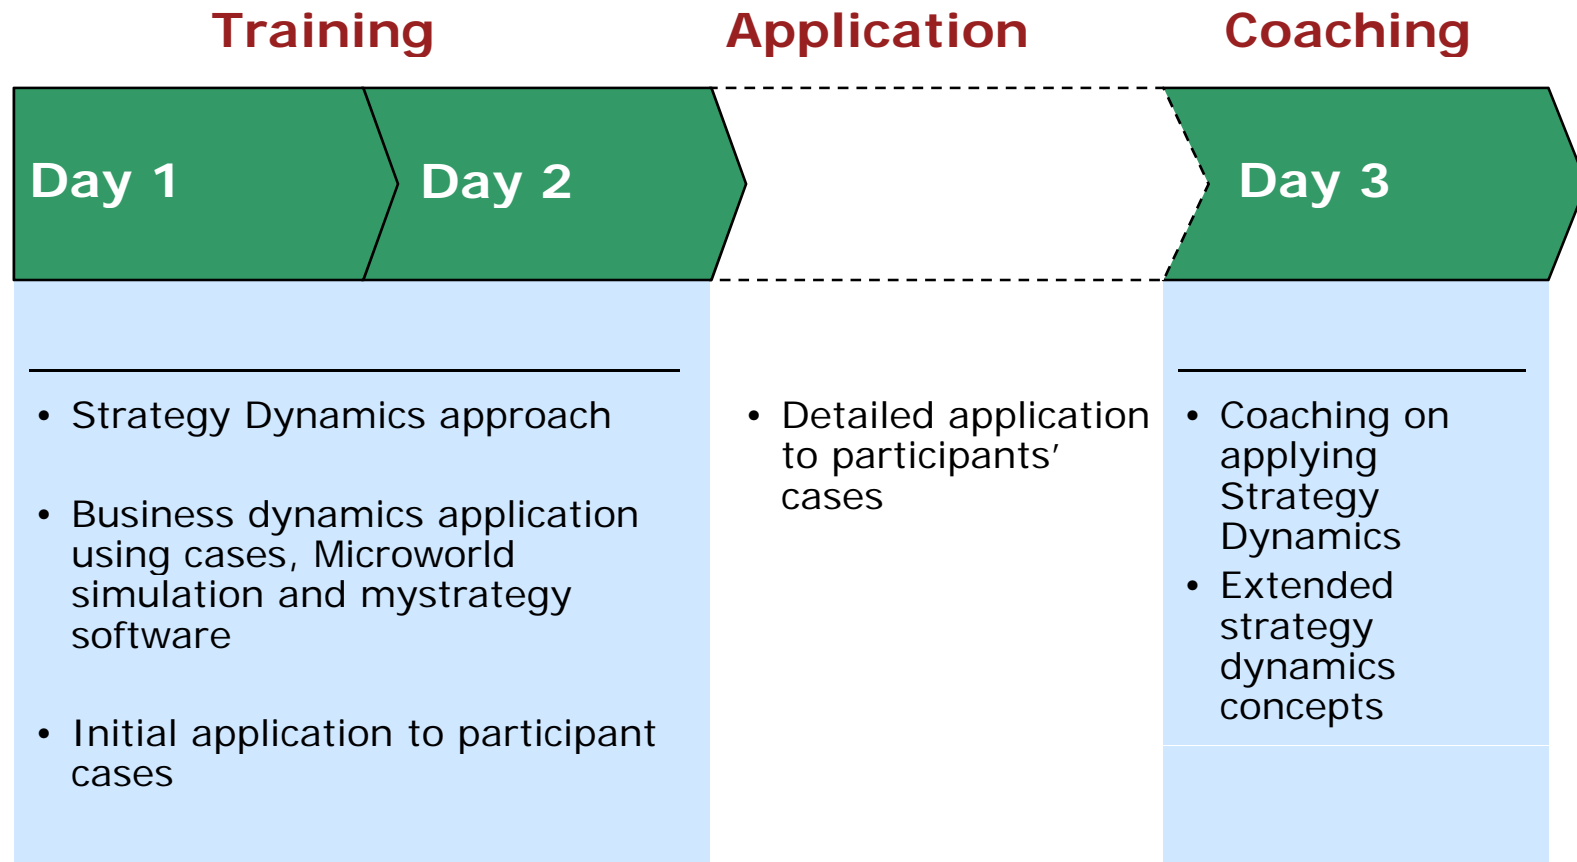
Training

Application

Coaching

Day 1

Day 2

Day 3

• Strategy Dynamics approach

• Business dynamics application using cases, Microworld simulation and mystrategy software

• Initial application to participant cases

• Detailed application to participants' cases

• Coaching on applying Strategy Dynamics

• Extended strategy dynamics concepts